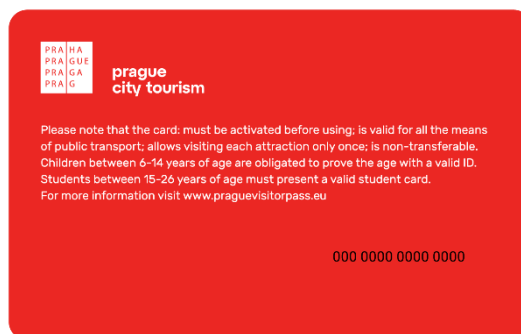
PRA HA
PRA GUE
PRA GA
PRA G

prague
city tourism

Please note that the card: must be activated before using; is valid for all the means of public transport; allows visiting each attraction only once; is non-transferable. Children between 6-14 years of age are obligated to prove the age with a valid ID. Students between 15-26 years of age must present a valid student card. For more information visit www.praguevisitorpass.eu

000 0000 0000 0000